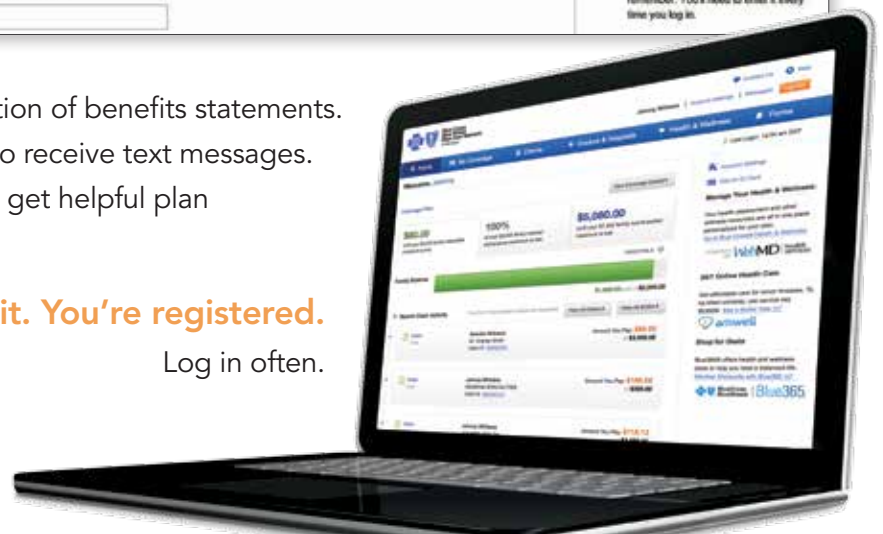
remember. You'll need to enter it every time you log in.

tion of benefits statements.
o receive text messages.
get helpful plan

it. You're registered.
Log in often.

Johnny Williams

Manage Your Health & Wellness

WebMD

24/7 Online Health Care

amwell

Shop for Deals

Blue365

100%

$5,080.00

$80.00

Family Balance

Recent Claim Activity

Amount You Pay $80.00

Amount You Pay $189.00

Amount You Pay $118.12